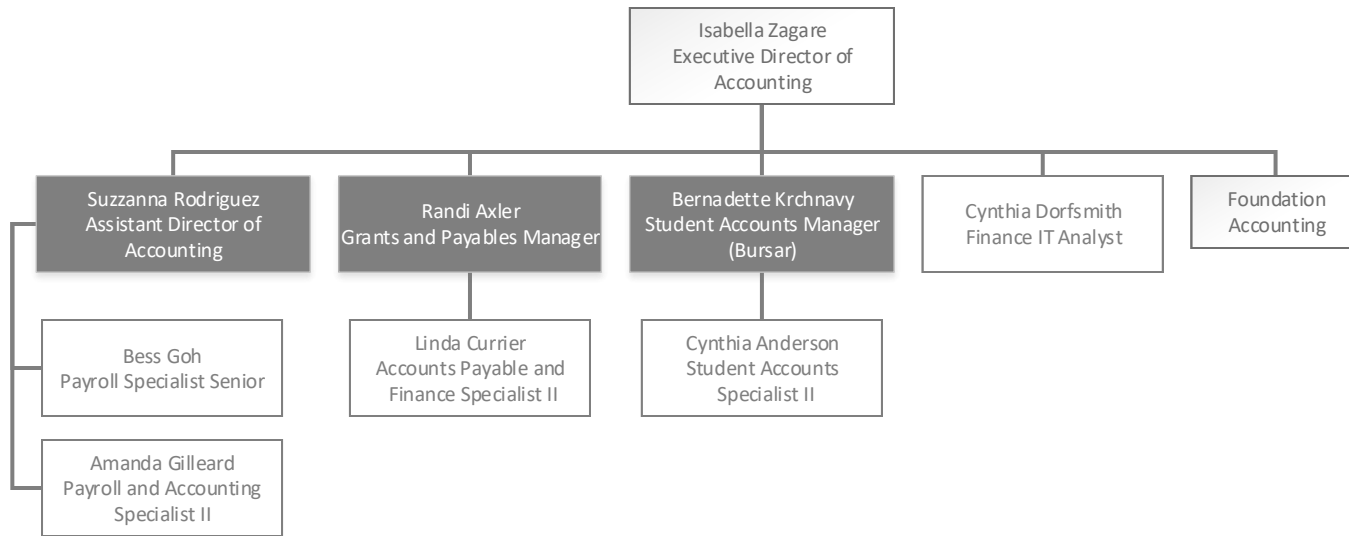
Isabella Zagare
Executive Director of Accounting

Suzzanna Rodriguez
Assistant Director of Accounting

Randi Axler
Grants and Payables Manager

Bernadette Krchnavy
Student Accounts Manager (Bursar)

Cynthia Dorfsmith
Finance IT Analyst

Foundation Accounting

Bess Goh
Payroll Specialist Senior

Amanda Gilleard
Payroll and Accounting Specialist II

Linda Currier
Accounts Payable and Finance Specialist II

Cynthia Anderson
Student Accounts Specialist II